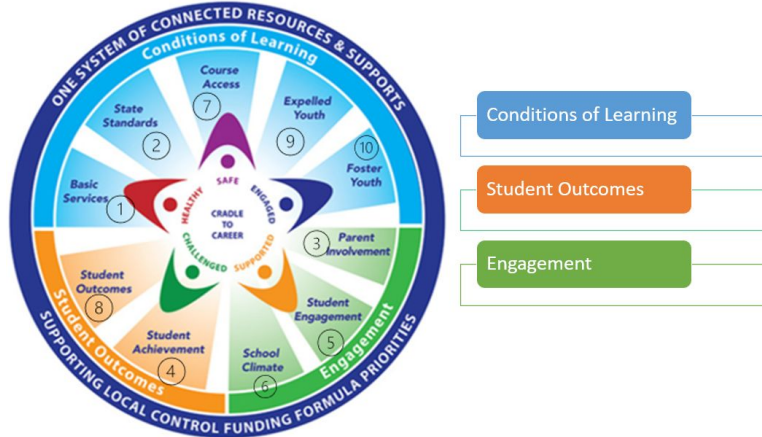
ONE SYSTEM OF CONNECTED RESOURCES & SUPPORTS

Conditions of Learning

Course Access
7

Expelled Youth
9

State Standards
2

10
Foster Youth

Basic Services
1

SAFE
ENGAGED
HEALTHY
CRADLE TO CAREER
CHALLENGED
SUPPORTED

3
Parent Involvement

Student Outcomes
8

Student Engagement
5

Student Achievement
4

School Climate
6

Student Outcomes

Engagement

SUPPORTING LOCAL CONTROL FUNDING FORMULA PRIORITIES

Conditions of Learning

Student Outcomes

Engagement